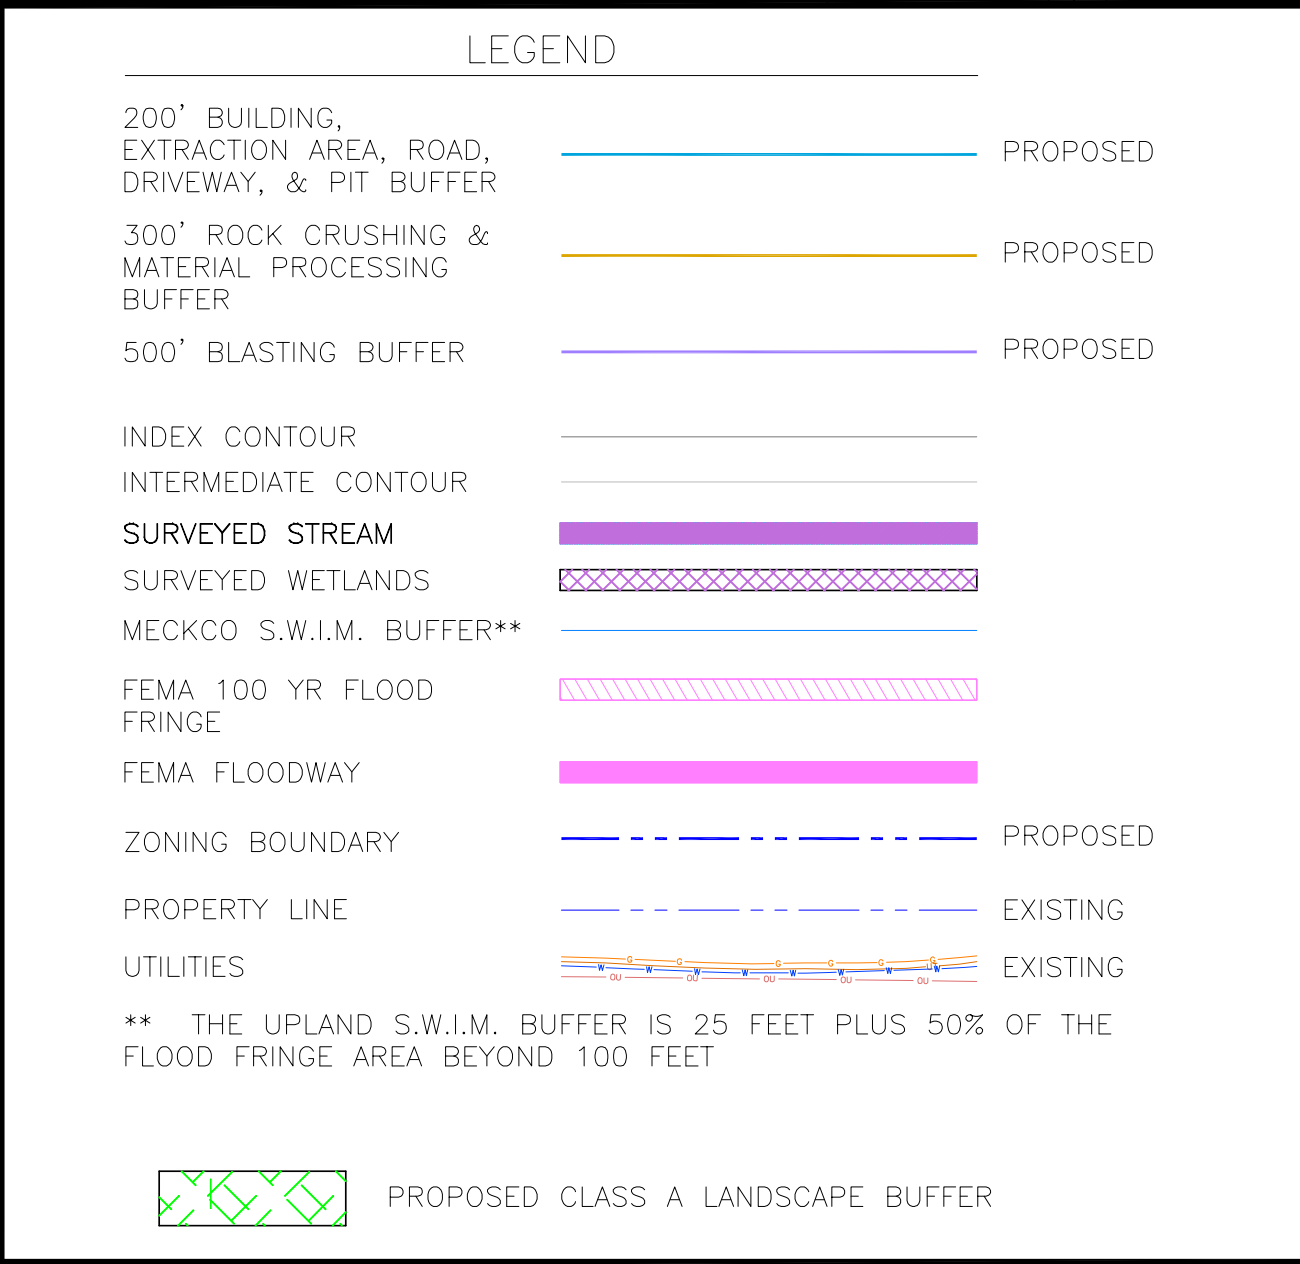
LEGEND

200' BUILDING, EXTRACTION AREA, ROAD, DRIVEWAY, & PIT BUFFER

PROPOSED

300' ROCK CRUSHING & MATERIAL PROCESSING BUFFER

PROPOSED

500' BLASTING BUFFER

PROPOSED

INDEX CONTOUR

INTERMEDIATE CONTOUR

SURVEYED STREAM

SURVEYED WETLANDS

MECKCO S.W.I.M. BUFFER**

FEMA 100 YR FLOOD FRINGE

FEMA FLOODWAY

ZONING BOUNDARY

PROPOSED

PROPERTY LINE

EXISTING

UTILITIES

G G G G G G
W W W W W W W W
OU OU OU OU OU

EXISTING

** THE UPLAND S.W.I.M. BUFFER IS 25 FEET PLUS 50% OF THE FLOOD FRINGE AREA BEYOND 100 FEET

PROPOSED CLASS A LANDSCAPE BUFFER